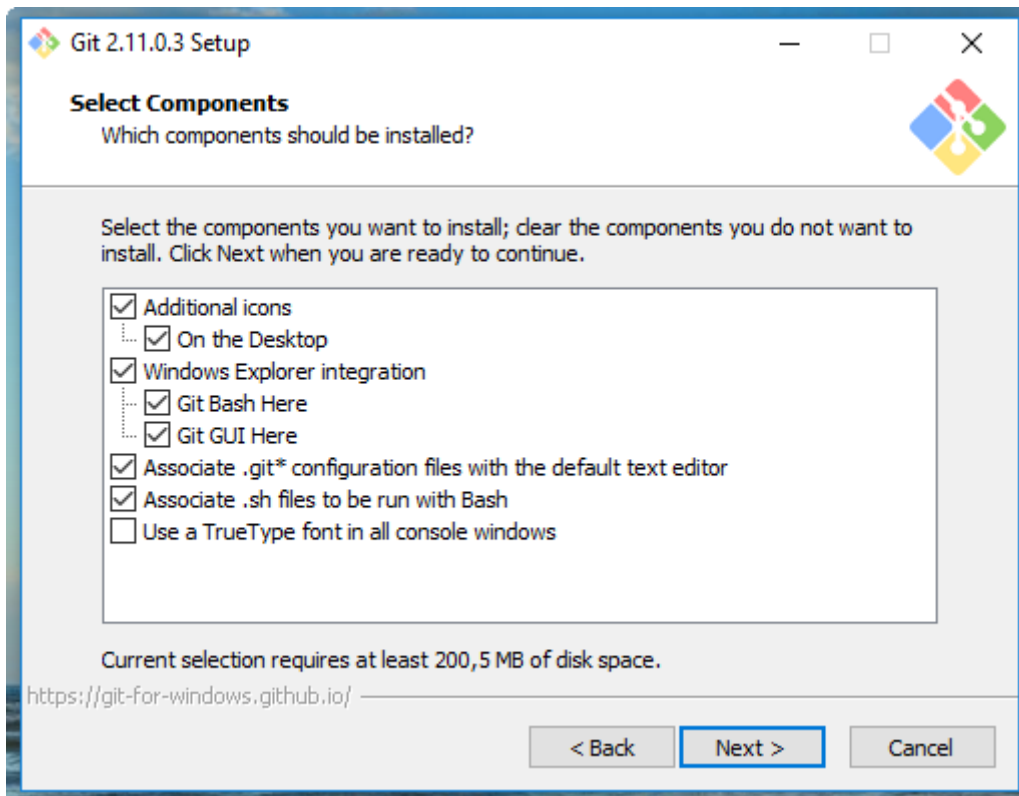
Git 2.11.0.3 Setup

Select Components
Which components should be installed?

Select the components you want to install; clear the components you do not want to install. Click Next when you are ready to continue.

☑ Additional icons
☑ On the Desktop
☑ Windows Explorer integration
☑ Git Bash Here
☑ Git GUI Here
☑ Associate .git* configuration files with the default text editor
☑ Associate .sh files to be run with Bash
☐ Use a TrueType font in all console windows

Current selection requires at least 200,5 MB of disk space.

https://git-for-windows.github.io/

< Back
Next >
Cancel